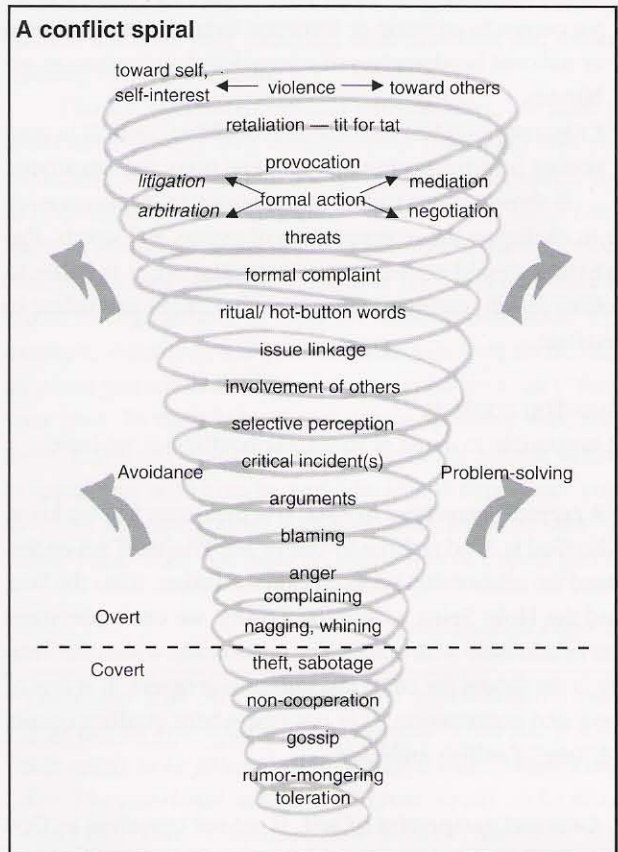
A conflict spiral

toward self, self-interest ← violence → toward others

retaliation — tit for tat

provocation

litigation

arbitration

formal action

mediation

negotiation

threats

formal complaint

ritual/ hot-button words

issue linkage

involvement of others

selective perception

Avoidance

critical incident(s)

Problem-solving

arguments

blaming

anger

complaining

Overt

nagging, whining

Covert

theft, sabotage

non-cooperation

gossip

rumor-mongering

toleration